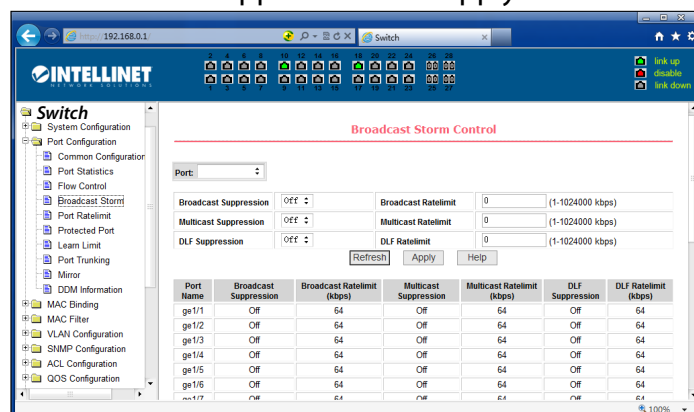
https:// 192.168.0.1

Switch

INTELLINET
NETWORK SOLUTIONS

2 4 6 8 10 12 14 16 18 20 22 24 26 28
1 3 5 7 9 11 13 15 17 19 21 23 25 27

link up
disable
link down

Switch
System Configuration
Port Configuration
Common Configuration
Port Statistics
Flow Control
Broadcast Storm
Port Ratelimit
Protected Port
Learn Limit
Port Trunking
Mirror
DDM Information
MAC Binding
MAC Filter
VLAN Configuration
SNMP Configuration
ACL Configuration
QOS Configuration

Broadcast Storm Control

Port:

| Broadcast Suppression | Off | Broadcast Ratelimit | 0 | (1-1024000 kbps) |
|---|---|---|---|---|
| Multicast Suppression | Off | Multicast Ratelimit | 0 | (1-1024000 kbps) |
| DLF Suppression | Off | DLF Ratelimit | 0 | (1-1024000 kbps) |

Refresh Apply Help

| Port Name | Broadcast Suppression | Broadcast Ratelimit (kbps) | Multicast Suppression | Multicast Ratelimit (kbps) | DLF Suppression | DLF Ratelimit (kbps) |
|---|---|---|---|---|---|---|
| ge1/1 | Off | 64 | Off | 64 | Off | 64 |
| ge1/2 | Off | 64 | Off | 64 | Off | 64 |
| ge1/3 | Off | 64 | Off | 64 | Off | 64 |
| ge1/4 | Off | 64 | Off | 64 | Off | 64 |
| ge1/5 | Off | 64 | Off | 64 | Off | 64 |
| ge1/6 | Off | 64 | Off | 64 | Off | 64 |
| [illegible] | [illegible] | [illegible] | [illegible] | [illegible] | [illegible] | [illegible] |

100%